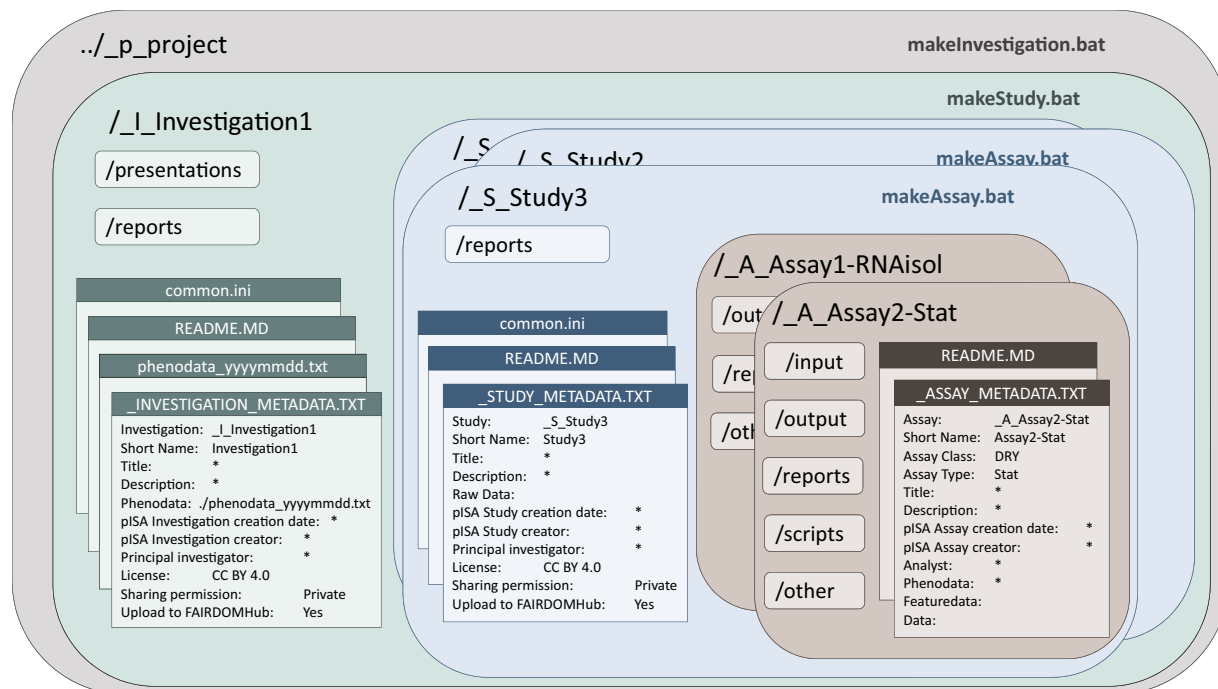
../_p_project

makeInvestigation.bat

/_I_Investigation1

makeStudy.bat

/presentations

/reports

common.ini

README.MD

phenodata_yyyymmdd.txt

_INVESTIGATION_METADATA.TXT

Investigation: _I_Investigation1
Short Name: Investigation1
Title: *
Description: *
Phenodata: ./phenodata_yyyymmdd.txt
pISA Investigation creation date: *
pISA Investigation creator: *
Principal investigator: *
License: CC BY 4.0
Sharing permission: Private
Upload to FAIRDOMHub: Yes

/_S

/_S_Study2

makeAssay.bat

/_S_Study3

makeAssay.bat

/reports

common.ini

README.MD

_STUDY_METADATA.TXT

Study: _S_Study3
Short Name: Study3
Title: *
Description: *
Raw Data:
pISA Study creation date: *
pISA Study creator: *
Principal investigator: *
License: CC BY 4.0
Sharing permission: Private
Upload to FAIRDOMHub: Yes

/_A_Assay1-RNAisol

/out

/rep

/oth

/_A_Assay2-Stat

/input

/output

/reports

/scripts

/other

README.MD

_ASSAY_METADATA.TXT

Assay: _A_Assay2-Stat
Short Name: Assay2-Stat
Assay Class: DRY
Assay Type: Stat
Title: *
Description: *
pISA Assay creation date: *
pISA Assay creator: *
Analyst: *
Phenodata: *
Featuredata:
Data: